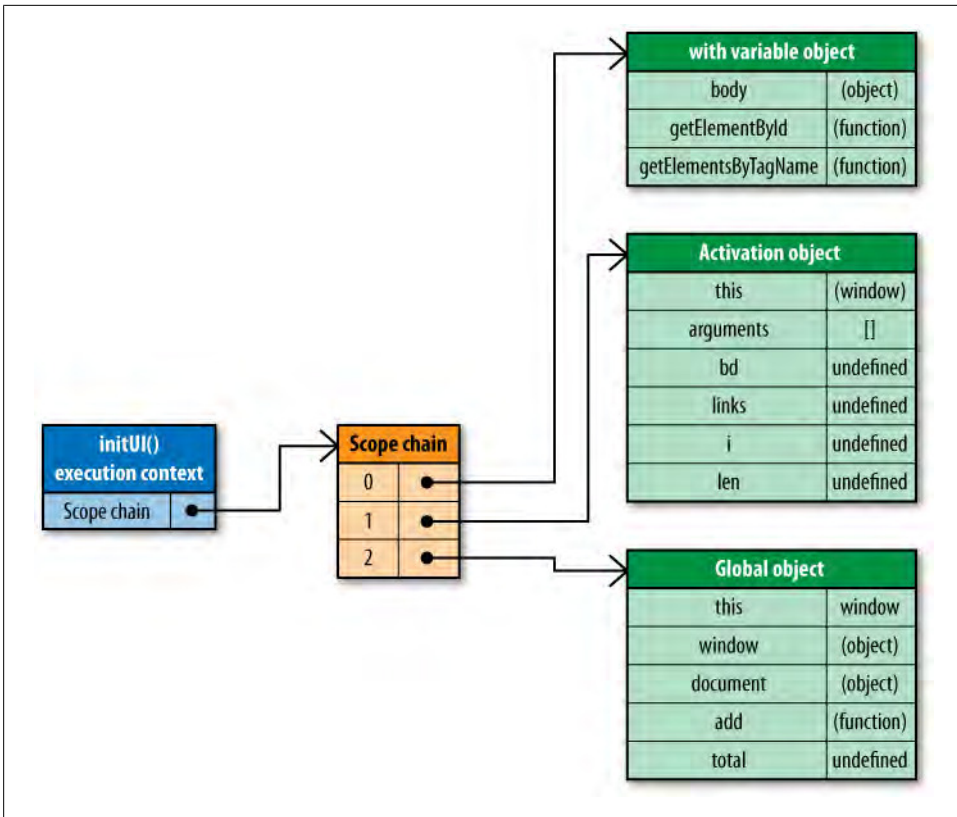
initUI()
execution context

| Scope chain | |
|---|---|

| Scope chain | |
|---|---|
| 0 | |
| 1 | |
| 2 | |

| with variable object | |
|---|---|
| body | (object) |
| getElementById | (function) |
| getElementsByTagName | (function) |

| Activation object | |
|---|---|
| this | (window) |
| arguments | [] |
| bd | undefined |
| links | undefined |
| i | undefined |
| len | undefined |

| Global object | |
|---|---|
| this | window |
| window | (object) |
| document | (object) |
| add | (function) |
| total | undefined |